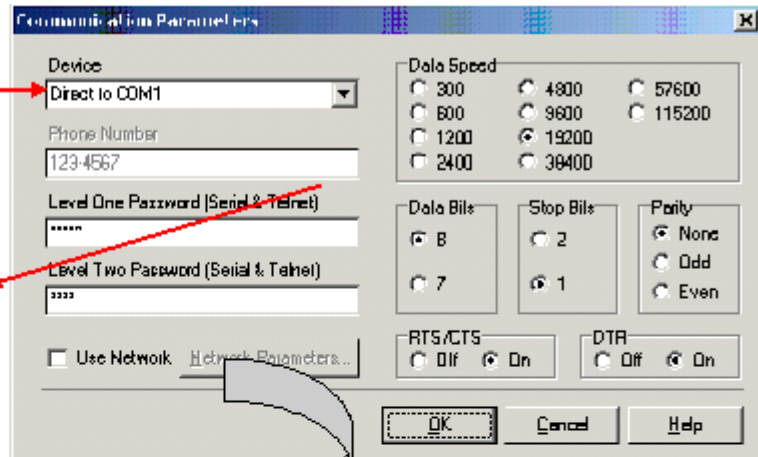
Communication Parameters

Device
Direct to COM1

Phone Number
123-4567

Level One Password (Serial & Telnet)
******

Level Two Password (Serial & Telnet)
****

Use Network
Network Parameters...

Data Speed
300
600
1200
2400
4800
9600
19200
38400
57600
115200

Data Bits
8
7

Stop Bits
2
1

Parity
None
Odd
Even

RTS/CTS
Off
On

DTR
Off
On

OK
Cancel
Help